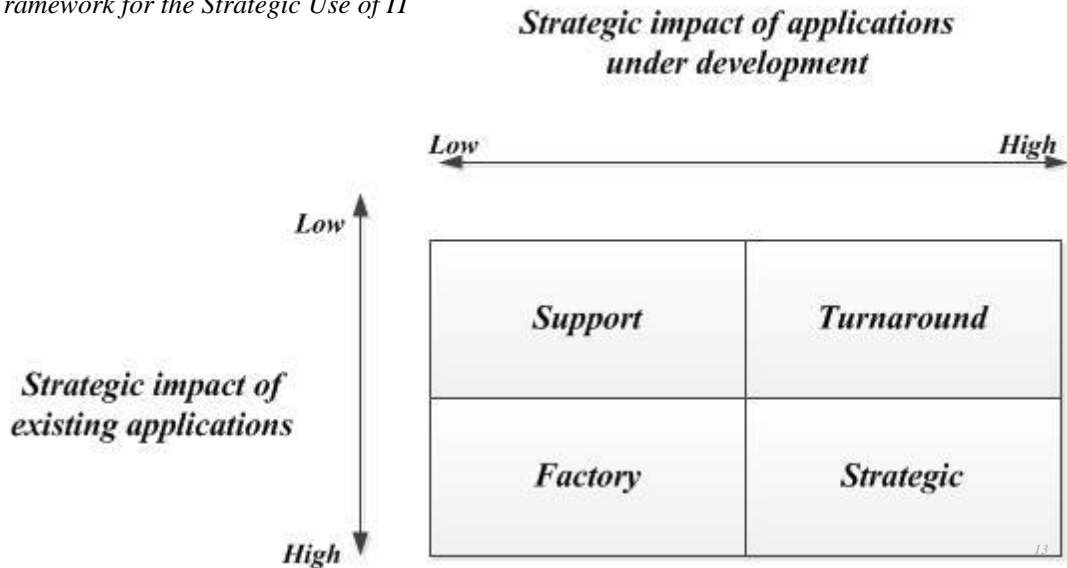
ramework for the Strategic Use of IT

Strategic impact of applications under development

Low

High

Low

Strategic impact of existing applications

High

| Support | Turnaround |
|---|---|
| Factory | Strategic |

13